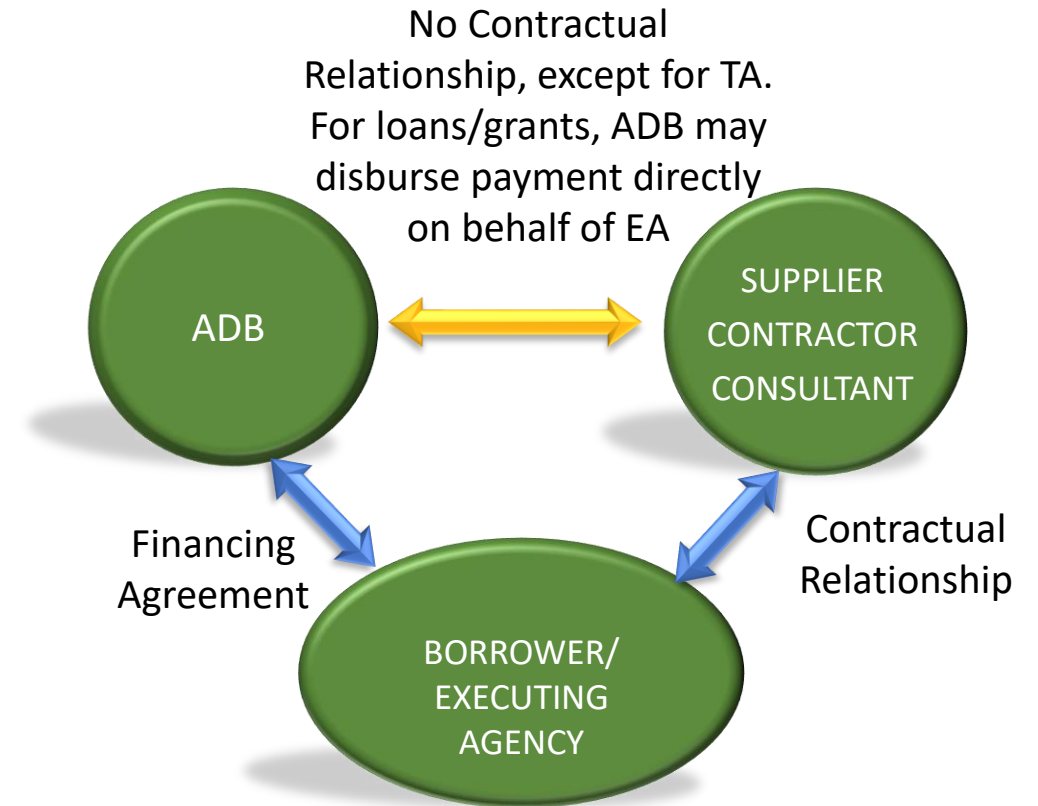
No Contractual Relationship, except for TA. For loans/grants, ADB may disburse payment directly on behalf of EA

ADB

SUPPLIER
CONTRACTOR
CONSULTANT

Financing Agreement

Contractual Relationship

BORROWER/
EXECUTING
AGENCY